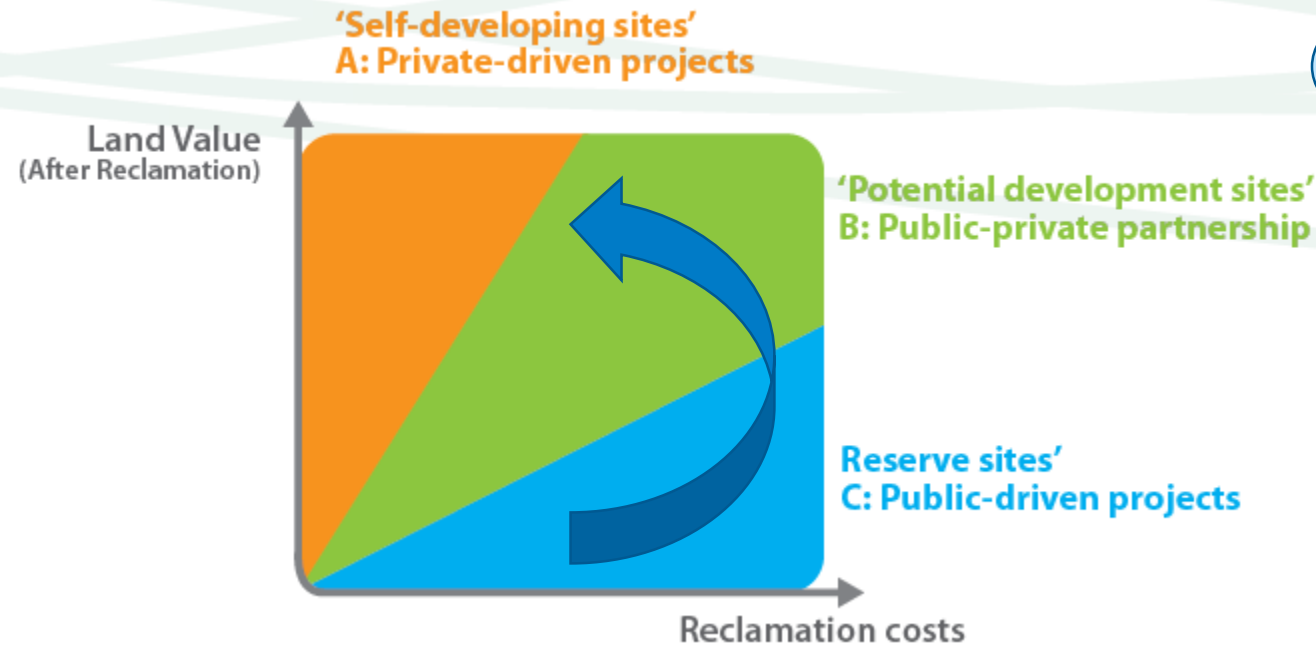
'Self-developing sites'
A: Private-driven projects

Land Value
(After Reclamation)

'Potential development sites'
B: Public-private partnership

Reserve sites'
C: Public-driven projects

Reclamation costs